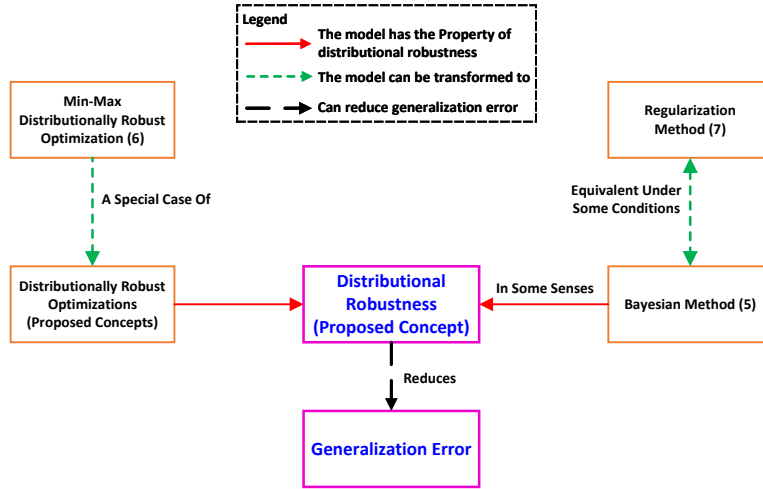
Legend
The model has the Property of distributional robustness
The model can be transformed to
Can reduce generalization error

Min-Max Distributionally Robust Optimization (6)

A Special Case Of

Distributionally Robust Optimizations (Proposed Concepts)

Distributional Robustness (Proposed Concept)

In Some Senses

Regularization Method (7)

Equivalent Under Some Conditions

Bayesian Method (5)

Reduces

Generalization Error